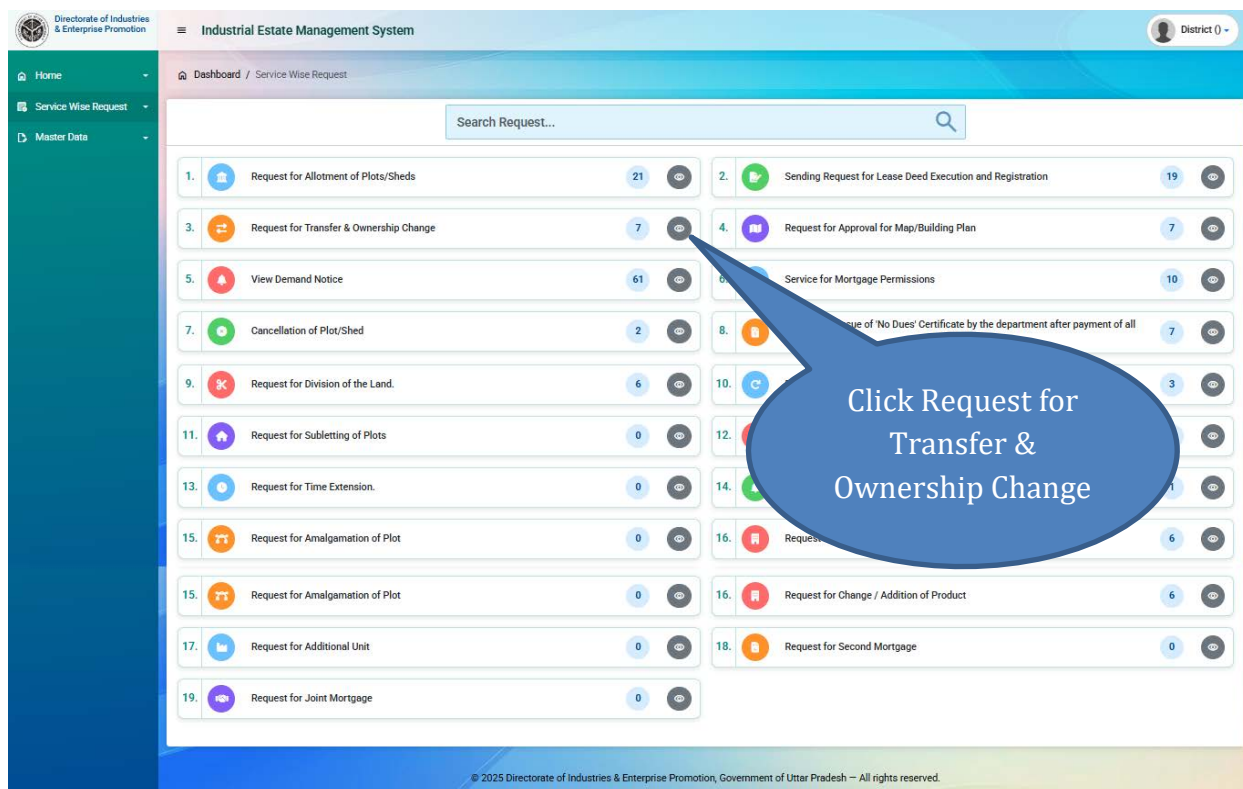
Directorate of Industries & Enterprise Promotion

≡ Industrial Estate Management System

District () ▾

Home ▾

Service Wise Request ▾

Master Data ▾

Dashboard / Service Wise Request

Search Request...

1. Request for Allotment of Plots/Sheds 21

2. Sending Request for Lease Deed Execution and Registration 19

3. Request for Transfer & Ownership Change 7

4. Request for Approval for Map/Building Plan 7

5. View Demand Notice 61

6. Service for Mortgage Permissions 10

7. Cancellation of Plot/Shed 2

8. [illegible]sue of 'No Dues' Certificate by the department after payment of all 7

9. Request for Division of the Land. 6

10. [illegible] 3

11. Request for Subletting of Plots 0

12. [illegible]

13. Request for Time Extension. 0

14. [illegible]

15. Request for Amalgamation of Plot 0

16. Request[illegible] 6

15. Request for Amalgamation of Plot 0

16. Request for Change / Addition of Product 6

17. Request for Additional Unit 0

18. Request for Second Mortgage 0

19. Request for Joint Mortgage 0

Click Request for Transfer & Ownership Change

© 2025 Directorate of Industries & Enterprise Promotion, Government of Uttar Pradesh — All rights reserved.